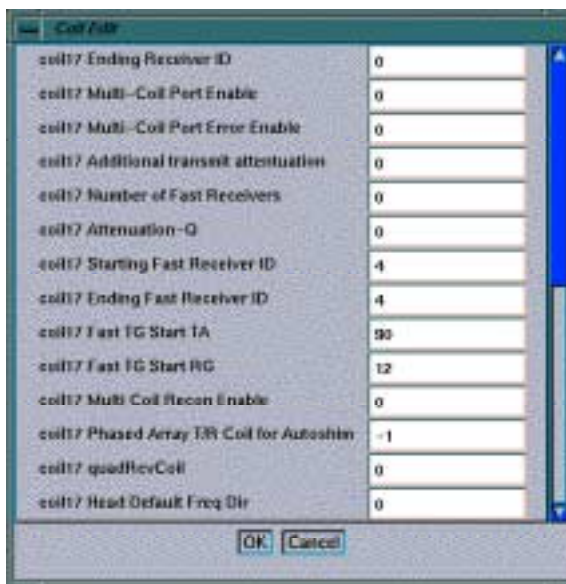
Coil Edit

| | |
|---|---|
| coil17 Ending Receiver ID | 0 |
| coil17 Multi-Coil Port Enable | 0 |
| coil17 Multi-Coil Port Error Enable | 0 |
| coil17 Additional transmit attenuation | 0 |
| coil17 Number of Fast Receivers | 0 |
| coil17 Attenuation-Q | 0 |
| coil17 Starting Fast Receiver ID | 4 |
| coil17 Ending Fast Receiver ID | 4 |
| coil17 Fast TG Start TA | 90 |
| coil17 Fast TG Start RG | 12 |
| coil17 Multi Coil Recon Enable | 0 |
| coil17 Phased Array T/R Coil for Autoshim | -1 |
| coil17 quadRcvCoil | 0 |
| coil17 Head Default Freq Dir | 0 |

OK Cancel